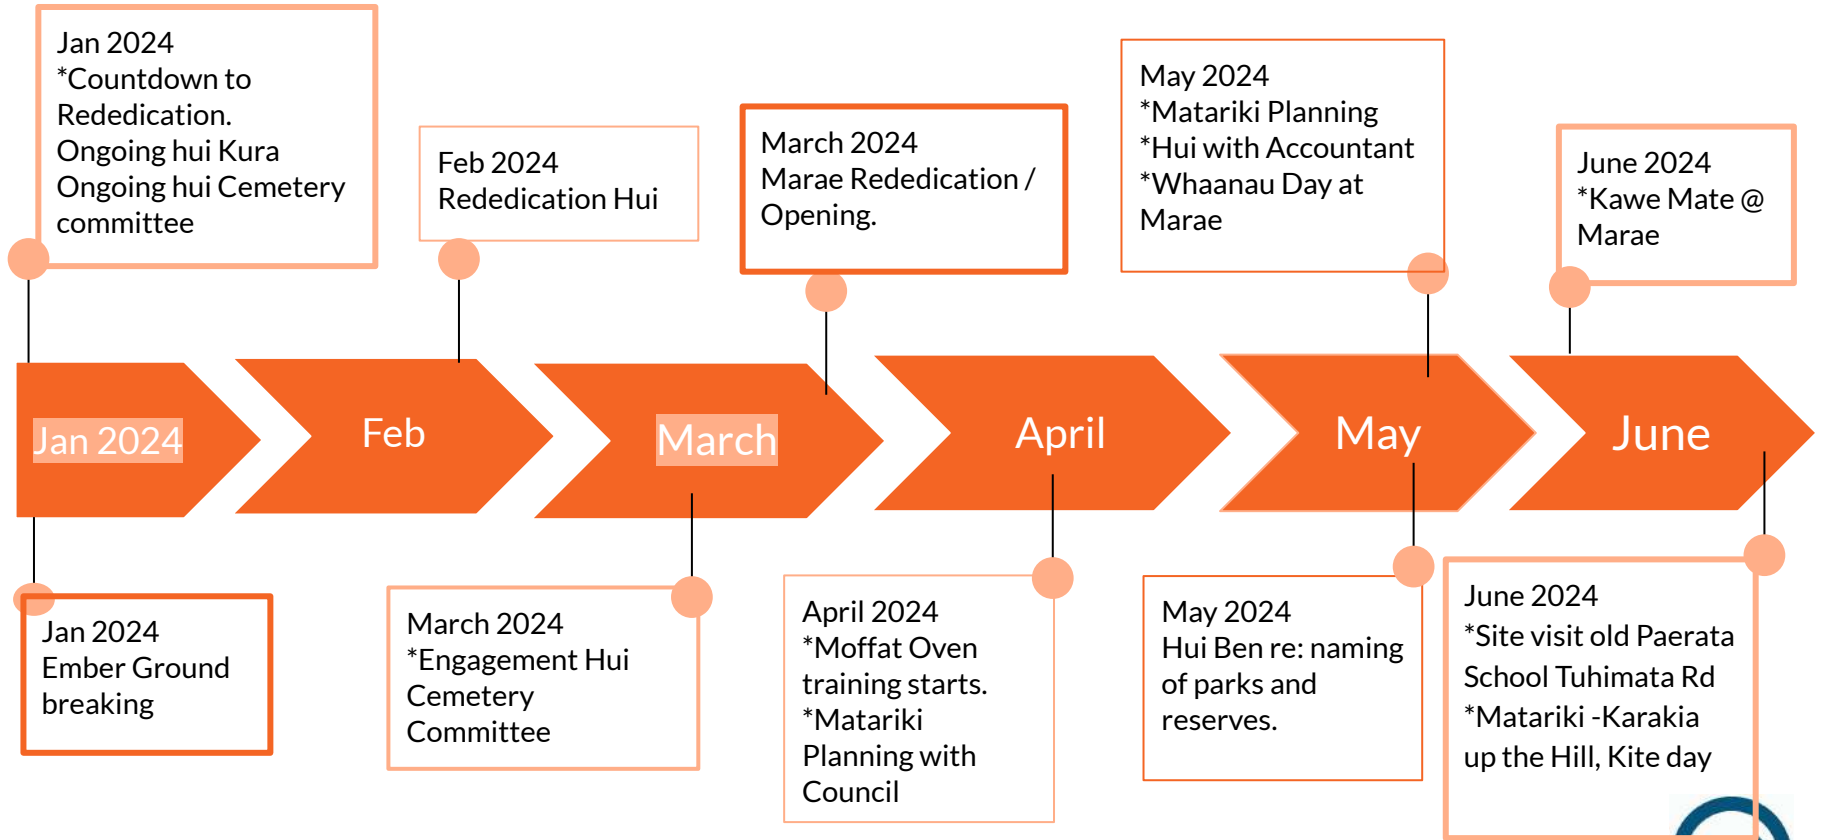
Jan 2024
*Countdown to Rededication.
Ongoing hui Kura
Ongoing hui Cemetery committee

Feb 2024
Rededication Hui

March 2024
Marae Rededication / Opening.

May 2024
*Matariki Planning
*Hui with Accountant
*Whaanau Day at Marae

June 2024
*Kawe Mate @ Marae

Jan 2024

Feb

March

April

May

June

Jan 2024
Ember Ground breaking

March 2024
*Engagement Hui Cemetery Committee

April 2024
*Moffat Oven training starts.
*Matariki Planning with Council

May 2024
Hui Ben re: naming of parks and reserves.

June 2024
*Site visit old Paerata School Tuhimata Rd
*Matariki -Karakia up the Hill, Kite day